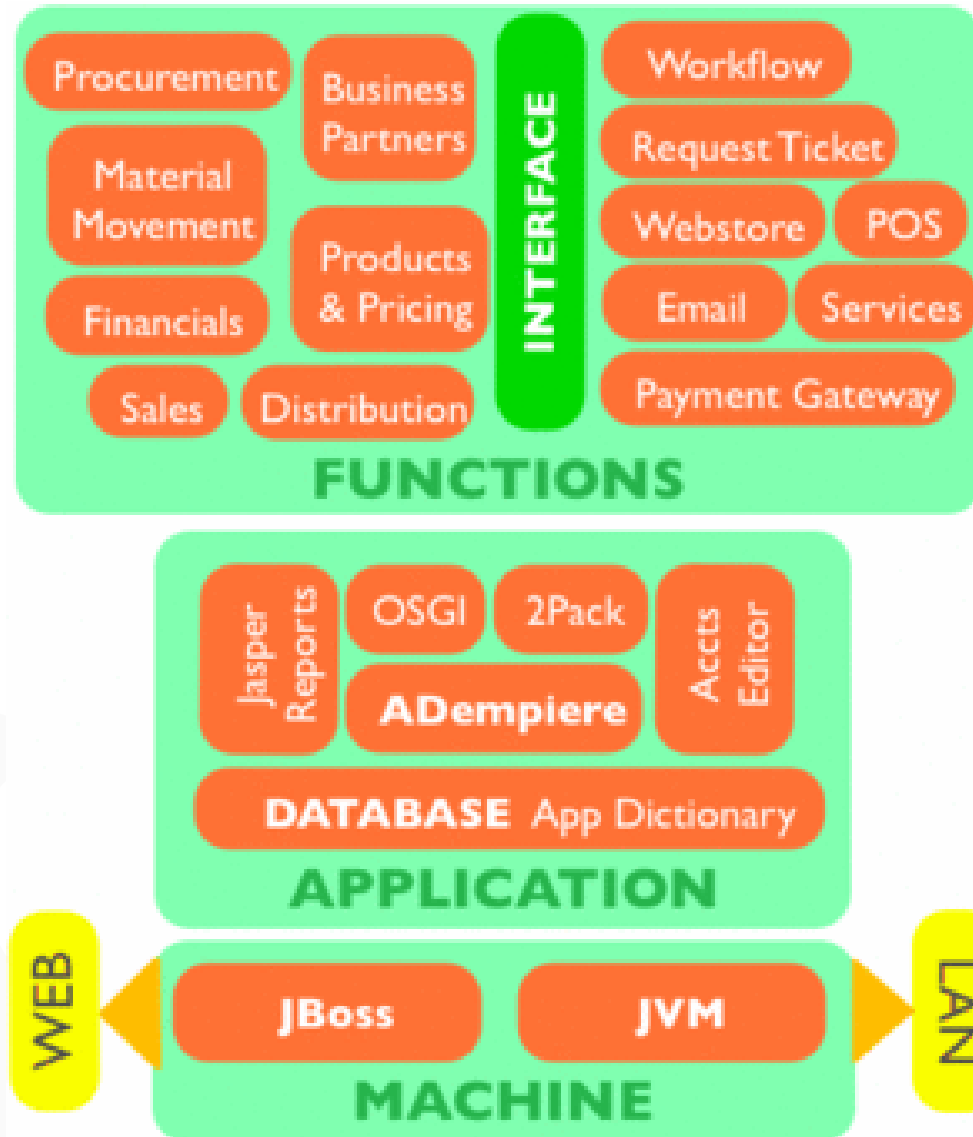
Procurement
Business Partners
Material Movement
Products & Pricing
Financials
Sales
Distribution
INTERFACE
Workflow
Request Ticket
Webstore
POS
Email
Services
Payment Gateway
FUNCTIONS

Jasper Reports
OSGI
2Pack
Accts Editor
ADempiere
DATABASE App Dictionary
APPLICATION

WEB
JBoss
JVM
LAN
MACHINE